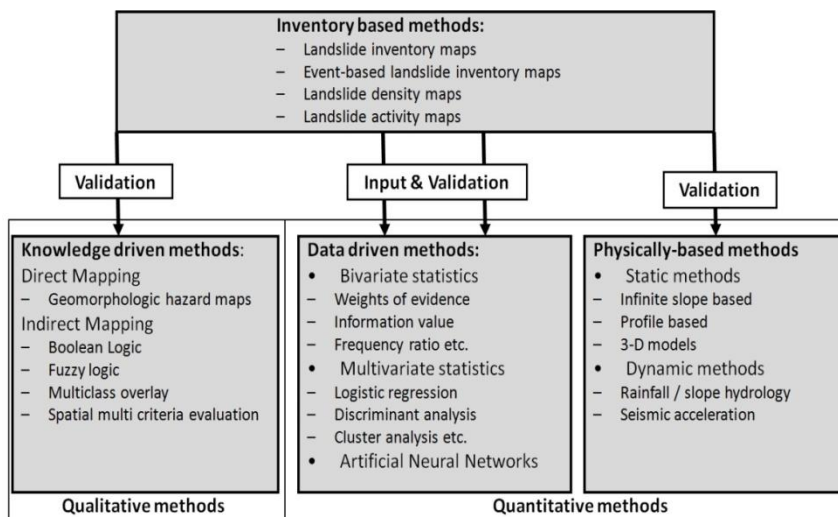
Inventory based methods:
– Landslide inventory maps
– Event-based landslide inventory maps
– Landslide density maps
– Landslide activity maps

Validation

Input & Validation

Validation

Knowledge driven methods:
Direct Mapping
– Geomorphologic hazard maps
Indirect Mapping
– Boolean Logic
– Fuzzy logic
– Multiclass overlay
– Spatial multi criteria evaluation

Data driven methods:
• Bivariate statistics
– Weights of evidence
– Information value
– Frequency ratio etc.
• Multivariate statistics
– Logistic regression
– Discriminant analysis
– Cluster analysis etc.
• Artificial Neural Networks

Physically-based methods
• Static methods
– Infinite slope based
– Profile based
– 3-D models
• Dynamic methods
– Rainfall / slope hydrology
– Seismic acceleration

Qualitative methods

Quantitative methods